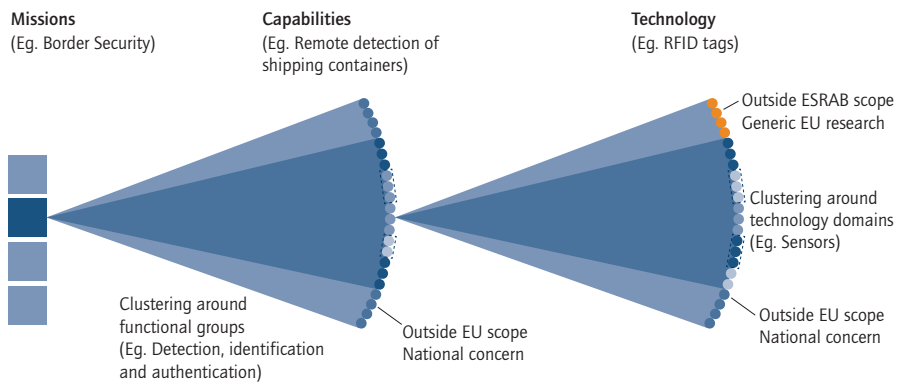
Missions
(Eg. Border Security)

Capabilities
(Eg. Remote detection of shipping containers)

Technology
(Eg. RFID tags)

Outside ESRAB scope
Generic EU research

Clustering around technology domains
(Eg. Sensors)

Outside EU scope
National concern

Clustering around functional groups
(Eg. Detection, identification and authentication)

Outside EU scope
National concern